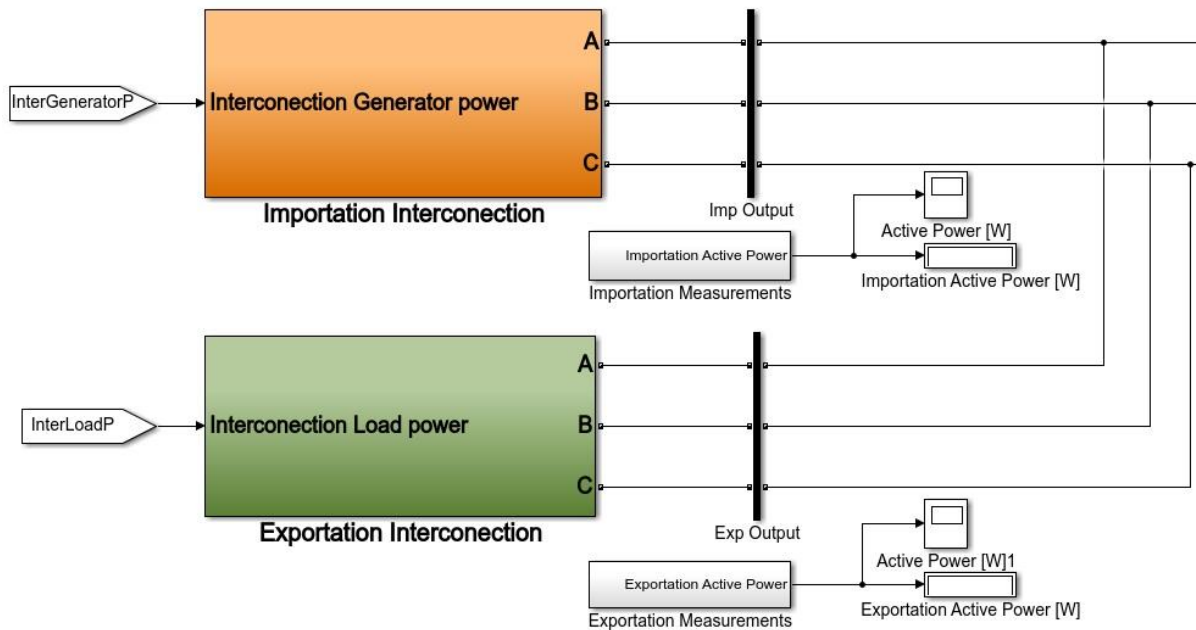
InterGeneratorP

Interconection Generator power

A
B
C

Importation Interconection

Imp Output

Active Power [W]

Importation Active Power

Importation Measurements

Importation Active Power [W]

InterLoadP

Interconection Load power

A
B
C

Exportation Interconection

Exp Output

Active Power [W]1

Exportation Active Power

Exportation Measurements

Exportation Active Power [W]